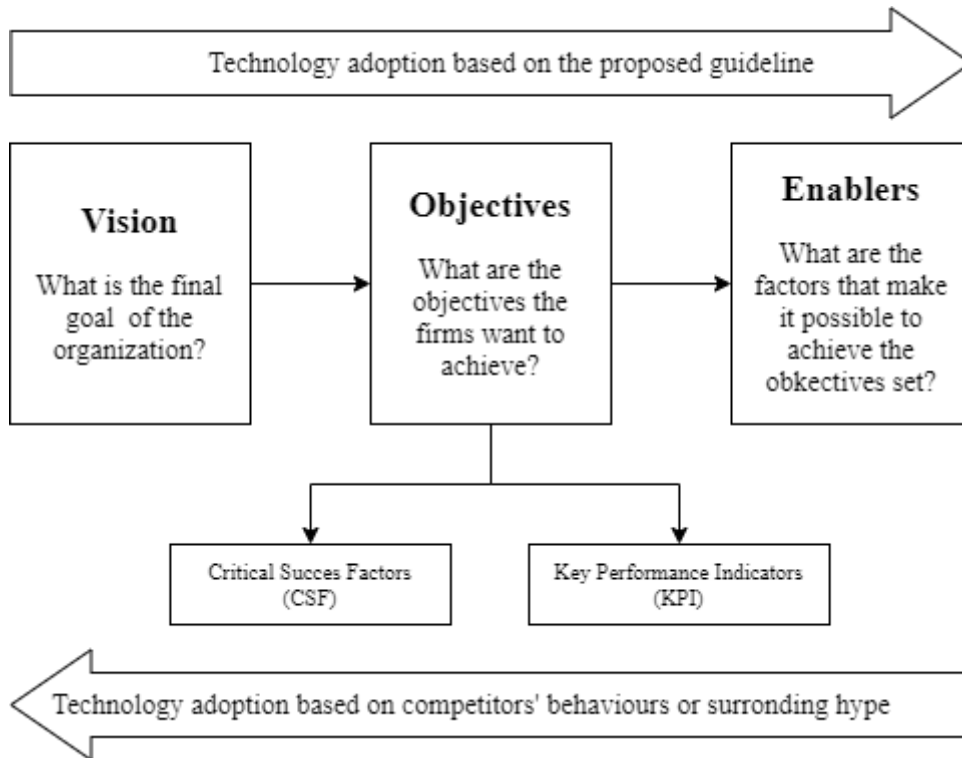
Technology adoption based on the proposed guideline

Vision

What is the final goal of the organization?

Objectives

What are the objectives the firms want to achieve?

Enablers

What are the factors that make it possible to achieve the obkectives set?

Critical Succes Factors (CSF)

Key Performance Indicators (KPI)

Technology adoption based on competitors' behaviours or surronding hype